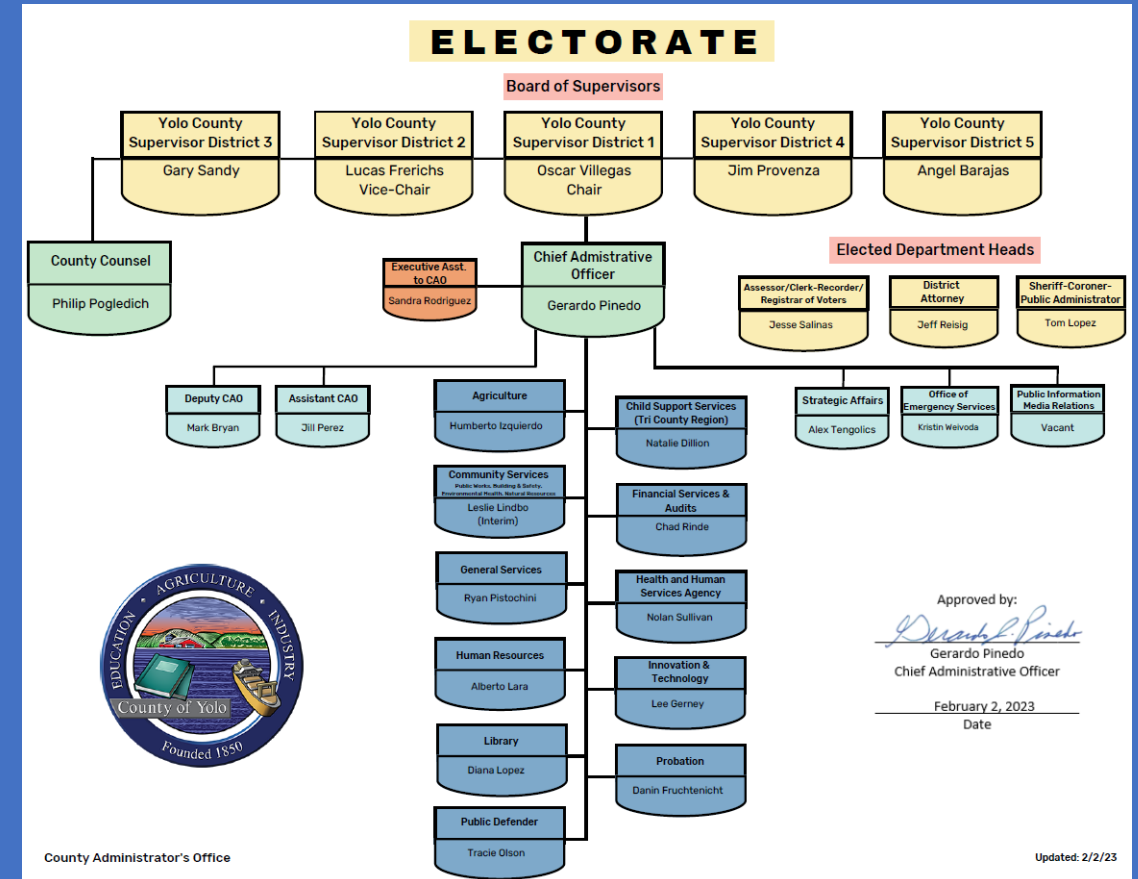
ELECTORATE

Board of Supervisors

Yolo County Supervisor District 3
Gary Sandy

Yolo County Supervisor District 2
Lucas Frerichs
Vice-Chair

Yolo County Supervisor District 1
Oscar Villegas
Chair

Yolo County Supervisor District 4
Jim Provenza

Yolo County Supervisor District 5
Angel Barajas

County Counsel
Philip Pogledich

Executive Asst. to CAO
Sandra Rodriguez

Chief Admistrative Officer
Gerardo Pinedo

Elected Department Heads

Assessor/Clerk-Recorder/ Registrar of Voters
Jesse Salinas

District Attorney
Jeff Reisig

Sheriff-Coroner-Public Administrator
Tom Lopez

Deputy CAO
Mark Bryan

Assistant CAO
Jill Perez

Agriculture
Humberto Izquierdo

Child Support Services (Tri County Region)
Natalie Dillion

Strategic Affairs
Alex Tengolics

Office of Emergency Services
Kristin Weivoda

Public Information Media Relations
Vacant

Community Services
Public Works, Building & Safety, Environmental Health, Natural Resources
Leslie Lindbo (Interim)

Financial Services & Audits
Chad Rinde

General Services
Ryan Pistochini

Health and Human Services Agency
Nolan Sullivan

Human Resources
Alberto Lara

Innovation & Technology
Lee Gerney

Library
Diana Lopez

Probation
Danin Fruchtenicht

Public Defender
Tracie Olson

AGRICULTURE INDUSTRY EDUCATION
County of Yolo
Founded 1850

Approved by:
Gerardo Pinedo
Gerardo Pinedo
Chief Administrative Officer

February 2, 2023
Date

County Administrator's Office

Updated: 2/2/23